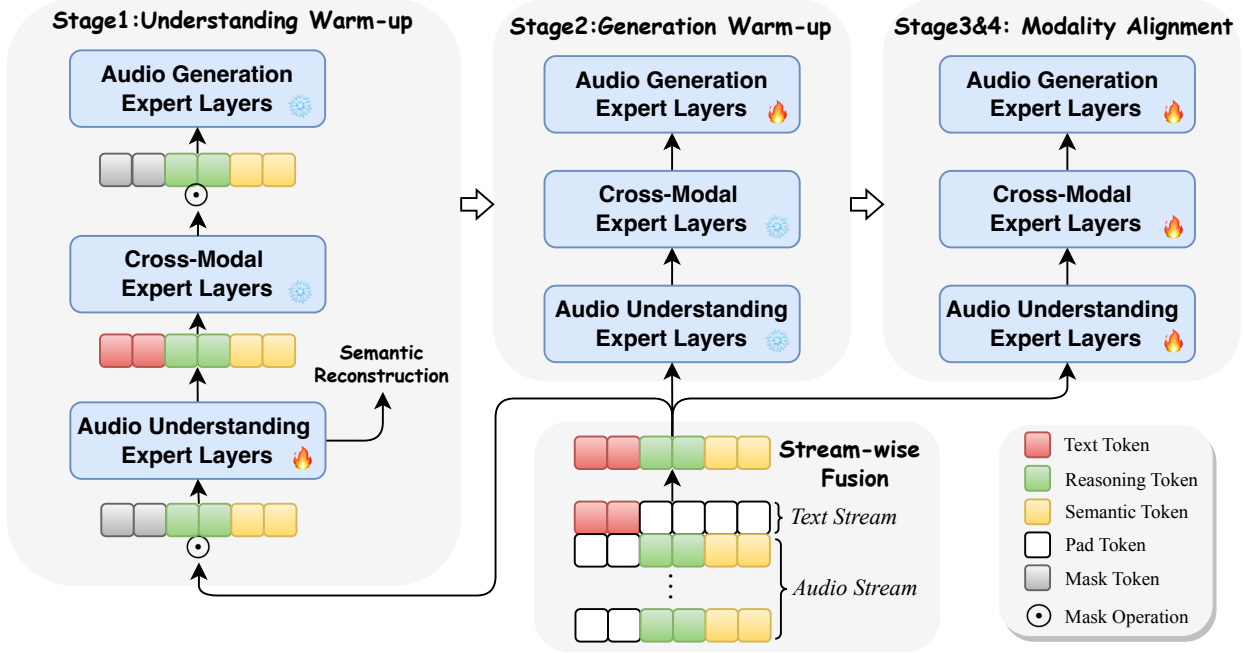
Stage1:Understanding Warm-up

Audio Generation Expert Layers

$\odot$

Cross-Modal Expert Layers

Semantic Reconstruction

Audio Understanding Expert Layers

$\odot$

Stage2:Generation Warm-up

Audio Generation Expert Layers

Cross-Modal Expert Layers

Audio Understanding Expert Layers

Stage3&4: Modality Alignment

Audio Generation Expert Layers

Cross-Modal Expert Layers

Audio Understanding Expert Layers

Stream-wise Fusion

Text Stream

Audio Stream

Text Token
Reasoning Token
Semantic Token
Pad Token
Mask Token
$\odot$ Mask Operation